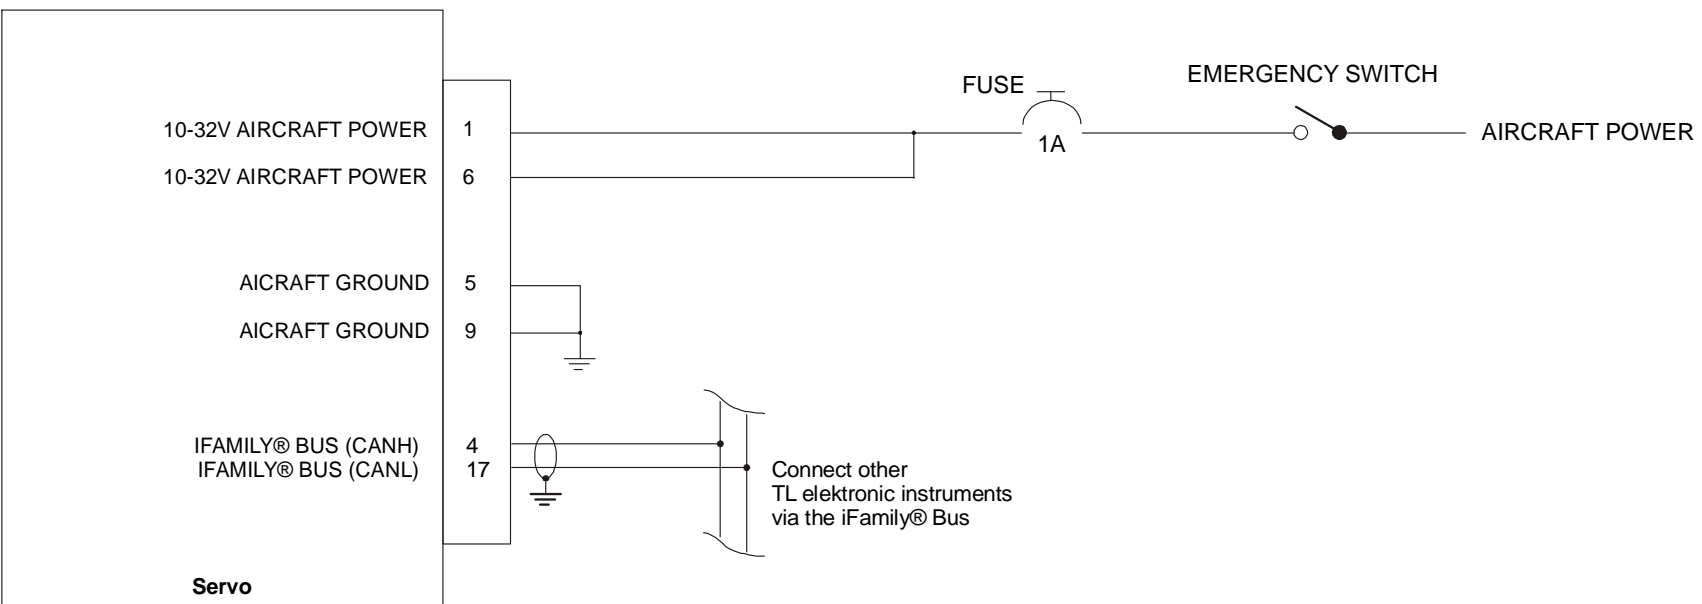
10-32V AIRCRAFT POWER 1
10-32V AIRCRAFT POWER 6
AICRAFT GROUND 5
AICRAFT GROUND 9
IFAMILY® BUS (CANH) 4
IFAMILY® BUS (CANL) 17

Servo

FUSE
1A
EMERGENCY SWITCH
AIRCRAFT POWER

Connect other
TL elektronic instruments
via the iFamily® Bus